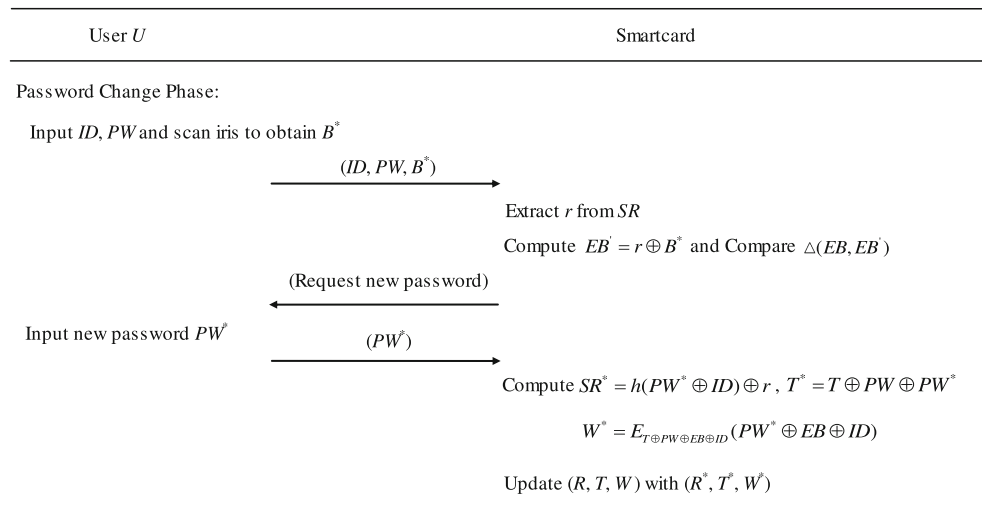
User $U$

Smartcard

Password Change Phase:

Input $ID$, $PW$ and scan iris to obtain $B^*$

$(ID, PW, B^*)$

Extract $r$ from $SR$

Compute $EB' = r \oplus B^*$ and Compare $\triangle(EB, EB')$

(Request new password)

Input new password $PW^*$

$(PW^*)$

Compute $SR^* = h(PW^* \oplus ID) \oplus r$ , $T^* = T \oplus PW \oplus PW^*$

$W^* = E_{T \oplus PW \oplus EB \oplus ID}(PW^* \oplus EB \oplus ID)$

Update $(R, T, W)$ with $(R^*, T^*, W^*)$